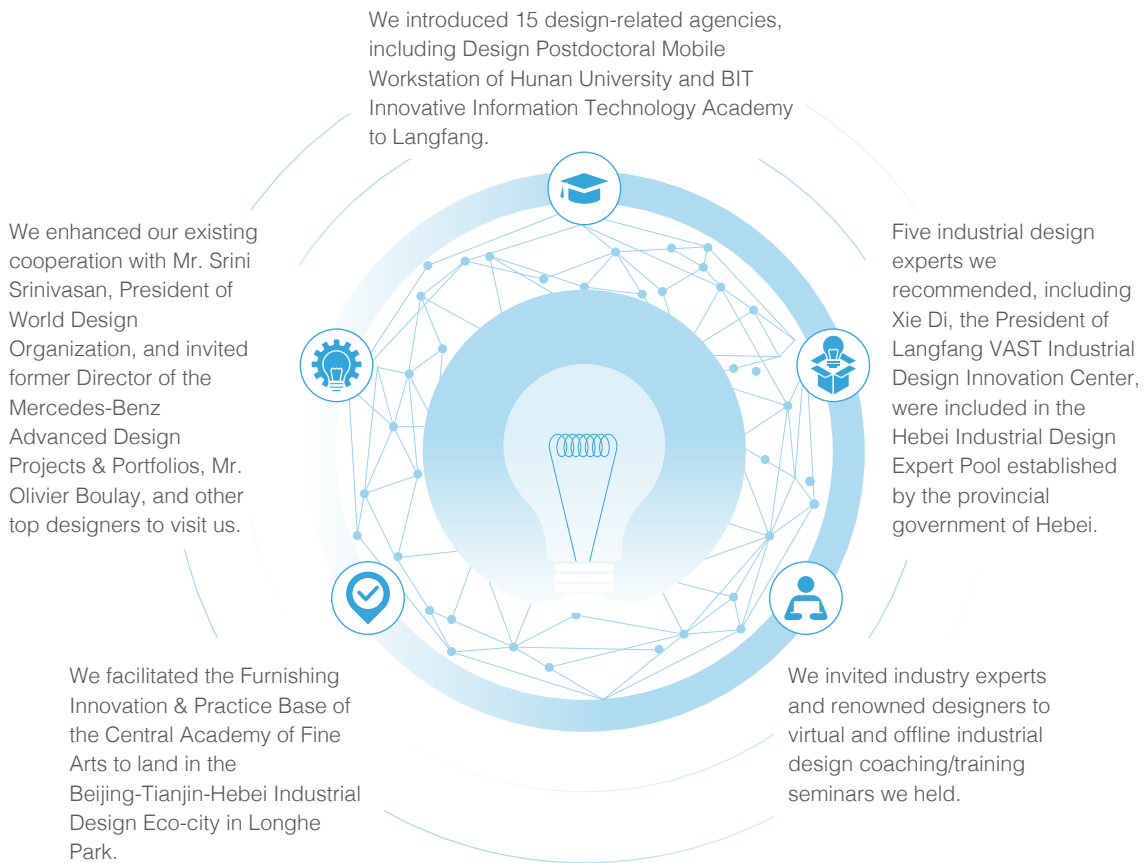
We introduced 15 design-related agencies, including Design Postdoctoral Mobile Workstation of Hunan University and BIT Innovative Information Technology Academy to Langfang.

We enhanced our existing cooperation with Mr. Srini Srinivasan, President of World Design Organization, and invited former Director of the Mercedes-Benz Advanced Design Projects & Portfolios, Mr. Olivier Boulay, and other top designers to visit us.

Five industrial design experts we recommended, including Xie Di, the President of Langfang VAST Industrial Design Innovation Center, were included in the Hebei Industrial Design Expert Pool established by the provincial government of Hebei.

We facilitated the Furnishing Innovation & Practice Base of the Central Academy of Fine Arts to land in the Beijing-Tianjin-Hebei Industrial Design Eco-city in Longhe Park.

We invited industry experts and renowned designers to virtual and offline industrial design coaching/training seminars we held.